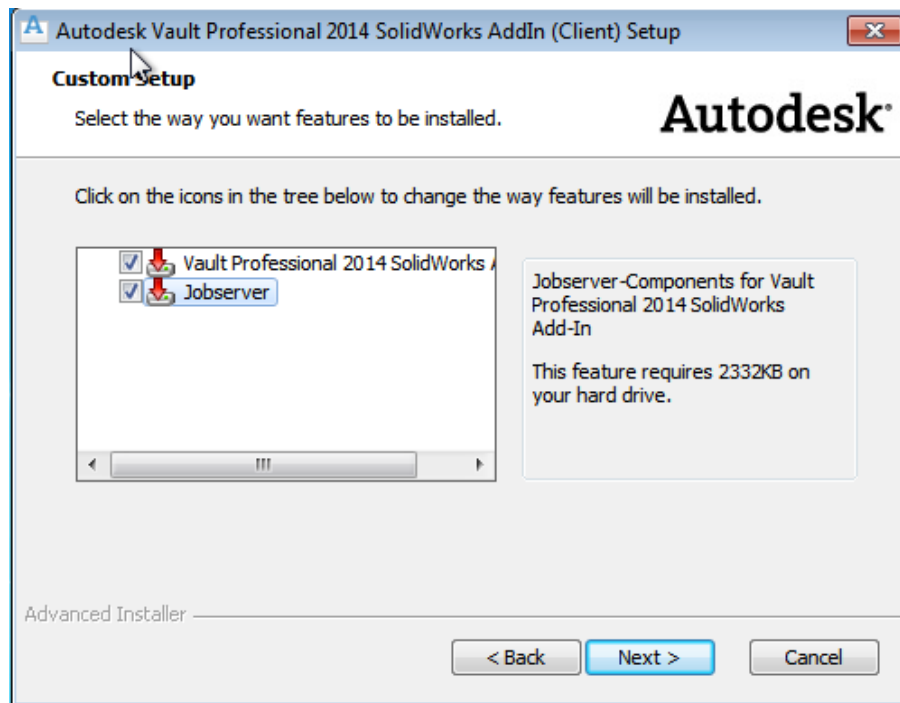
Autodesk Vault Professional 2014 SolidWorks AddIn (Client) Setup

Custom Setup

Select the way you want features to be installed.

Autodesk

Click on the icons in the tree below to change the way features will be installed.

Vault Professional 2014 SolidWorks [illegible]
Jobserver

Jobserver-Components for Vault Professional 2014 SolidWorks Add-In

This feature requires 2332KB on your hard drive.

Advanced Installer

< Back
Next >
Cancel